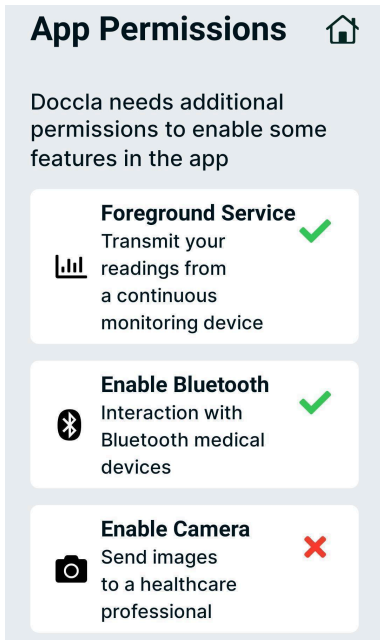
App Permissions

Doccla needs additional permissions to enable some features in the app

Foreground Service
Transmit your readings from a continuous monitoring device

Enable Bluetooth
Interaction with Bluetooth medical devices

Enable Camera
Send images to a healthcare professional